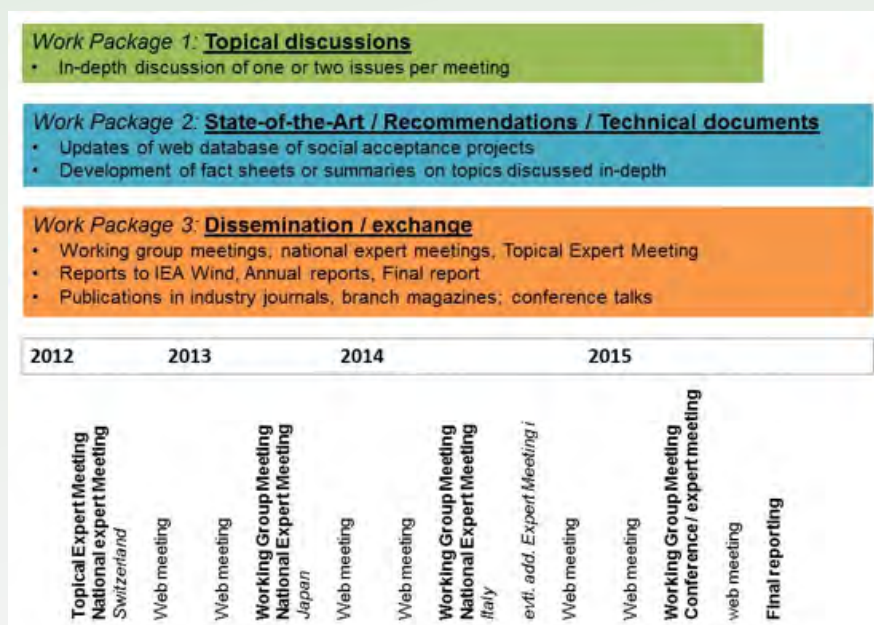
Work Package 1: Topical discussions
• In-depth discussion of one or two issues per meeting

Work Package 2: State-of-the-Art / Recommendations / Technical documents
• Updates of web database of social acceptance projects
• Development of fact sheets or summaries on topics discussed in-depth

Work Package 3: Dissemination / exchange
• Working group meetings, national expert meetings, Topical Expert Meeting
• Reports to IEA Wind, Annual reports, Final report
• Publications in industry journals, branch magazines; conference talks

2012 2013 2014 2015

Topical Expert Meeting
National expert Meeting
Switzerland

Web meeting

Web meeting

Working Group Meeting
National Expert Meeting
Japan

Web meeting

Web meeting

Working Group Meeting
National Expert Meeting
Italy

evtl. add. Expert Meeting i

Web meeting

Web meeting

Working Group Meeting
Conference / expert meeting

web meeting

Final reporting